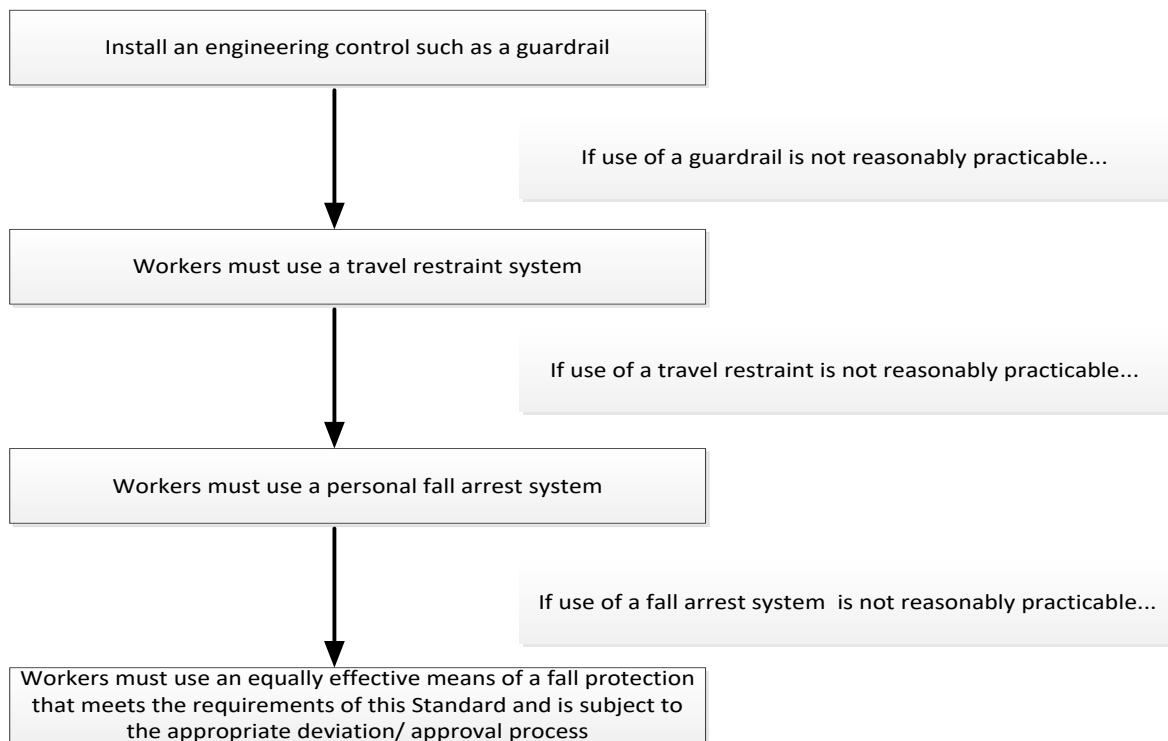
Install an engineering control such as a guardrail

If use of a guardrail is not reasonably practicable...

Workers must use a travel restraint system

If use of a travel restraint is not reasonably practicable...

Workers must use a personal fall arrest system

If use of a fall arrest system is not reasonably practicable...

Workers must use an equally effective means of a fall protection that meets the requirements of this Standard and is subject to the appropriate deviation/ approval process